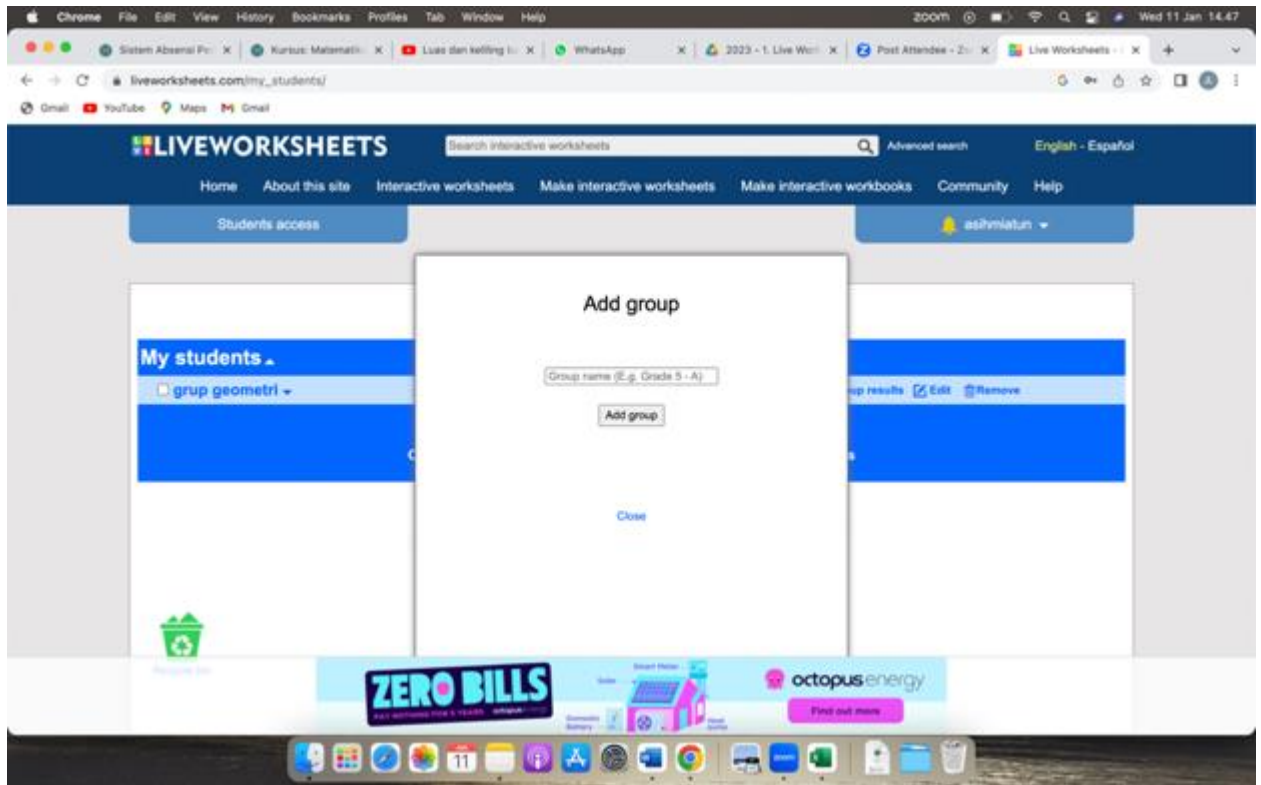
Chrome File Edit View History Bookmarks Profiles Tab Window Help
zoom Wed 11 Jan 14.47

Sistem Absensi Pe × Kursus: Matematik × Luas dan keliling × WhatsApp × 2023 - 1. Live Wor × Post Attendee - Zo × Live Worksheets - × +

liveworksheets.com/my_students/

Gmail YouTube Maps Gmail

LIVEWORKSHEETS
Search interactive worksheets
Advanced search
English - Español

Home About this site Interactive worksheets Make interactive worksheets Make interactive workbooks Community Help

Students access
asihmiatun

My students
grup geometri
up results Edit Remove

Add group

Group name (E.g. Grade 5 - A)

Add group

Close

Recycle bin

ZERO BILLS
PAY NOTHING FOR 5 YEARS
Smart Meter
Solar
Domestic Battery
Heat Pump
octopusenergy
Find out more

11